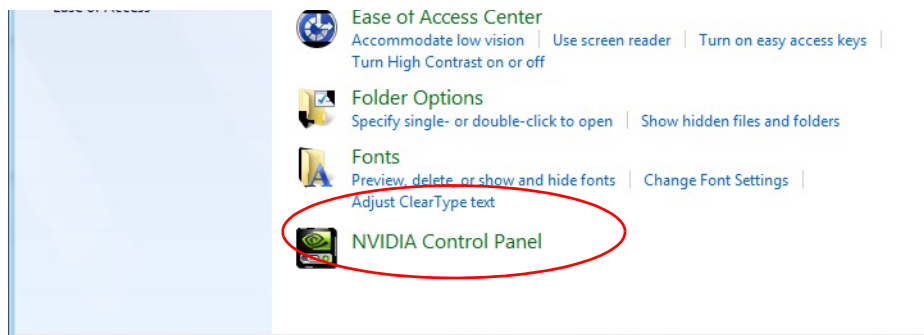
Ease of Access

Ease of Access Center
Accommodate low vision | Use screen reader | Turn on easy access keys |
Turn High Contrast on or off

Folder Options
Specify single- or double-click to open | Show hidden files and folders

Fonts
Preview, delete, or show and hide fonts | Change Font Settings |
Adjust ClearType text

NVIDIA Control Panel